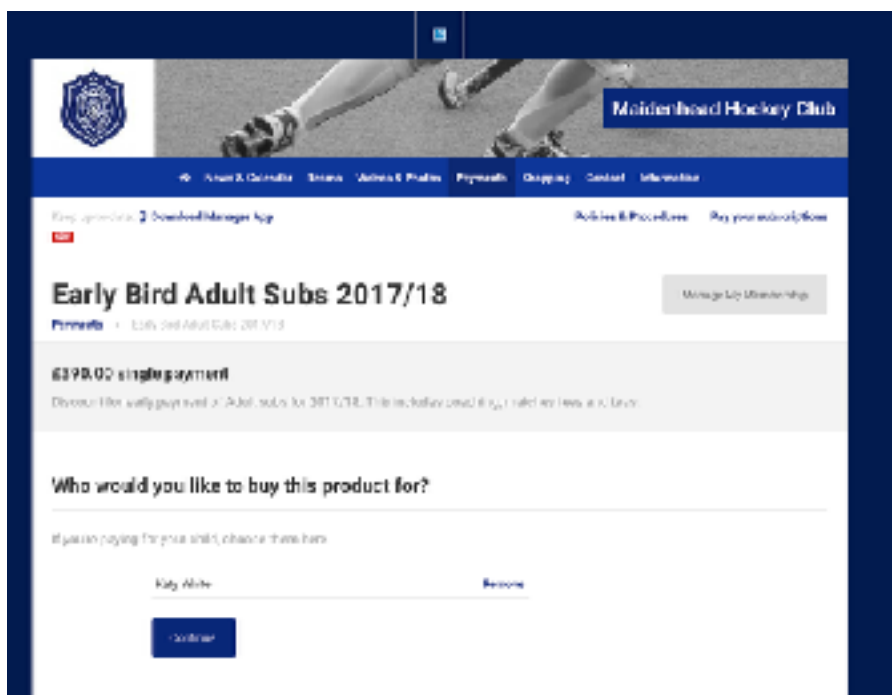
Maidenhead Hockey Club

News & Calendar Teams Videos & Photos Payments Shopping Contact Information

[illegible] Download Manager App

Policies & Procedures Pay your subscriptions

Early Bird Adult Subs 2017/18

Manage My Membership

Payments • Early Bird Adult Subs 2017/18

£390.00 single payment

Discount for early payment of Adult subs for 2017/18. This includes coaching, match fees and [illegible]

Who would you like to buy this product for?

If you're paying for your child, choose them here

Katy White Remove

Continue